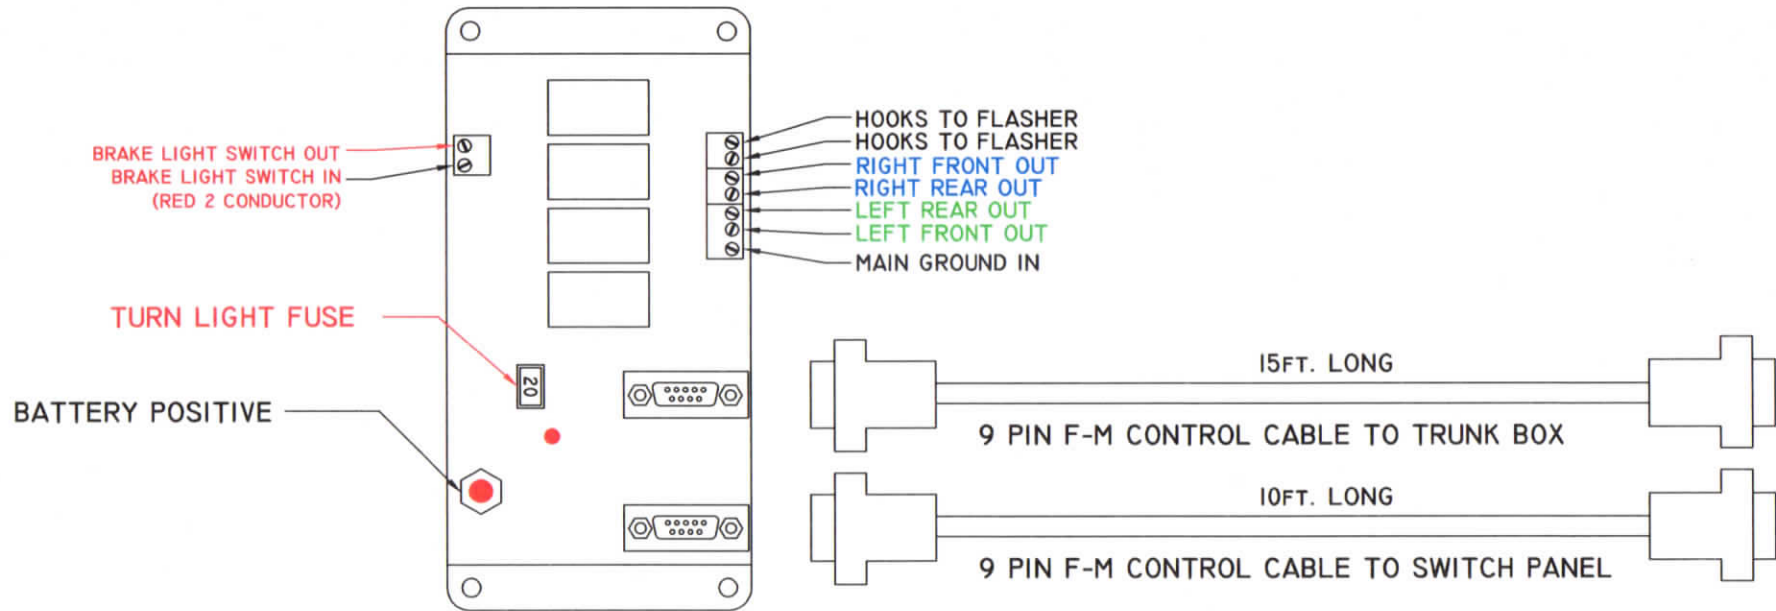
BRAKE LIGHT SWITCH OUT
BRAKE LIGHT SWITCH IN
(RED 2 CONDUCTOR)

TURN LIGHT FUSE

BATTERY POSITIVE

20

HOOKS TO FLASHER
HOOKS TO FLASHER
RIGHT FRONT OUT
RIGHT REAR OUT
LEFT REAR OUT
LEFT FRONT OUT
MAIN GROUND IN

15FT. LONG
9 PIN F-M CONTROL CABLE TO TRUNK BOX

10FT. LONG
9 PIN F-M CONTROL CABLE TO SWITCH PANEL